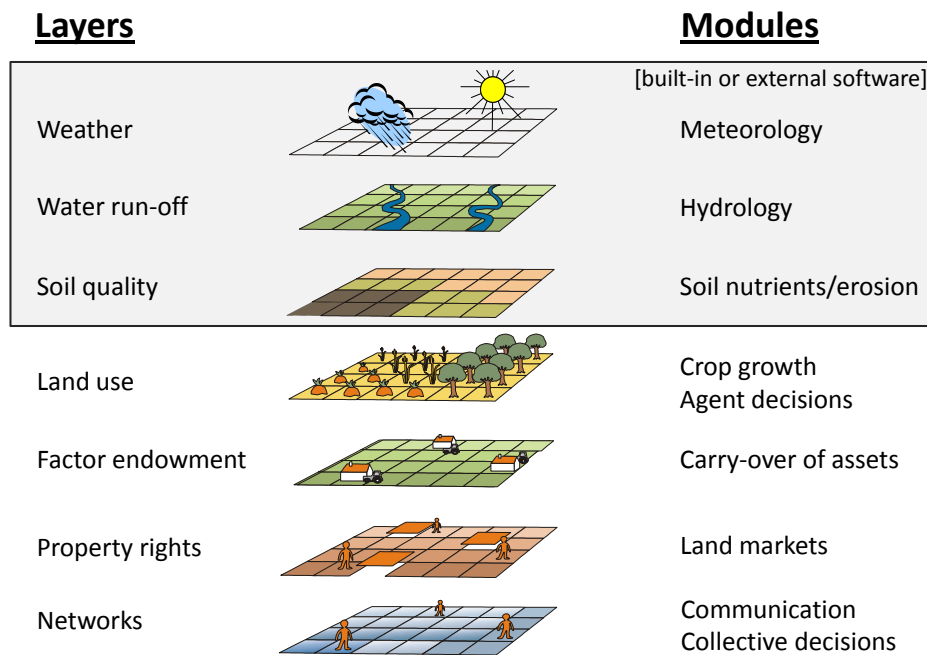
| Layers | Modules |
|---|---|
| | [built-in or external software] |
| Weather | Meteorology |
| Water run-off | Hydrology |
| Soil quality | Soil nutrients/erosion |
| Land use | Crop growth<br>Agent decisions |
| Factor endowment | Carry-over of assets |
| Property rights | Land markets |
| Networks | Communication<br>Collective decisions |